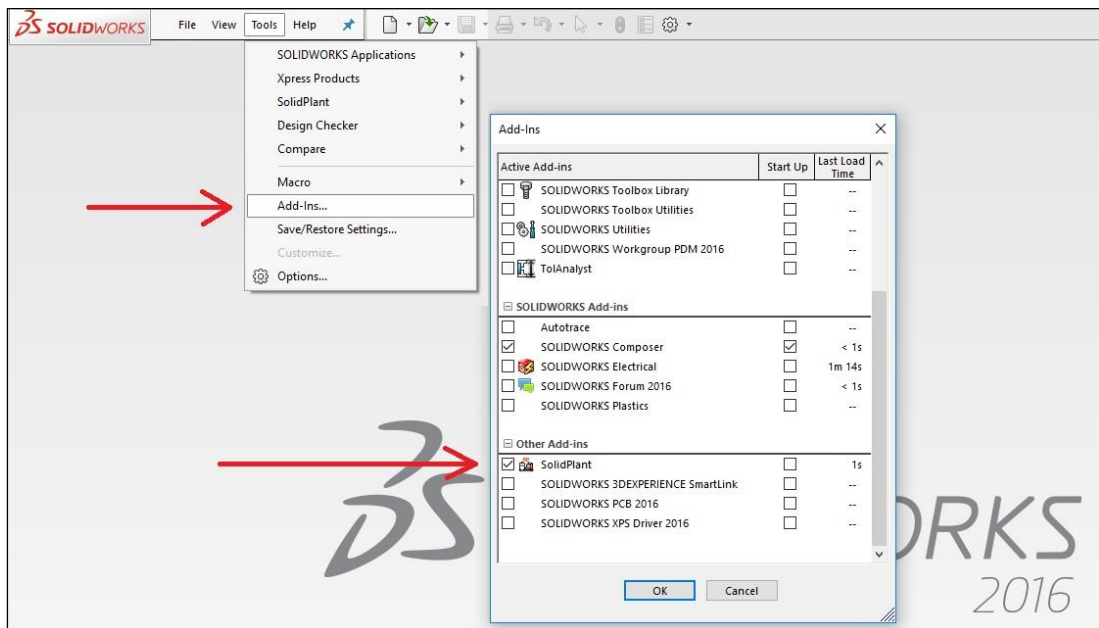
SOLIDWORKS File View Tools Help

SOLIDWORKS Applications
Xpress Products
SolidPlant
Design Checker
Compare
Macro
Add-Ins...
Save/Restore Settings...
Customize...
Options...

Add-Ins

| Active Add-ins | Start Up | Last Load Time |
|---|---|---|
| SOLIDWORKS Toolbox Library | | -- |
| SOLIDWORKS Toolbox Utilities | | -- |
| SOLIDWORKS Utilities | | -- |
| SOLIDWORKS Workgroup PDM 2016 | | -- |
| TolAnalyst | | -- |
| SOLIDWORKS Add-ins | | |
| Autotrace | | -- |
| SOLIDWORKS Composer | | < 1s |
| SOLIDWORKS Electrical | | 1m 14s |
| SOLIDWORKS Forum 2016 | | < 1s |
| SOLIDWORKS Plastics | | -- |
| Other Add-ins | | |
| SolidPlant | | 1s |
| SOLIDWORKS 3DEXPERIENCE SmartLink | | -- |
| SOLIDWORKS PCB 2016 | | -- |
| SOLIDWORKS XPS Driver 2016 | | -- |

OK Cancel

RKS
2016